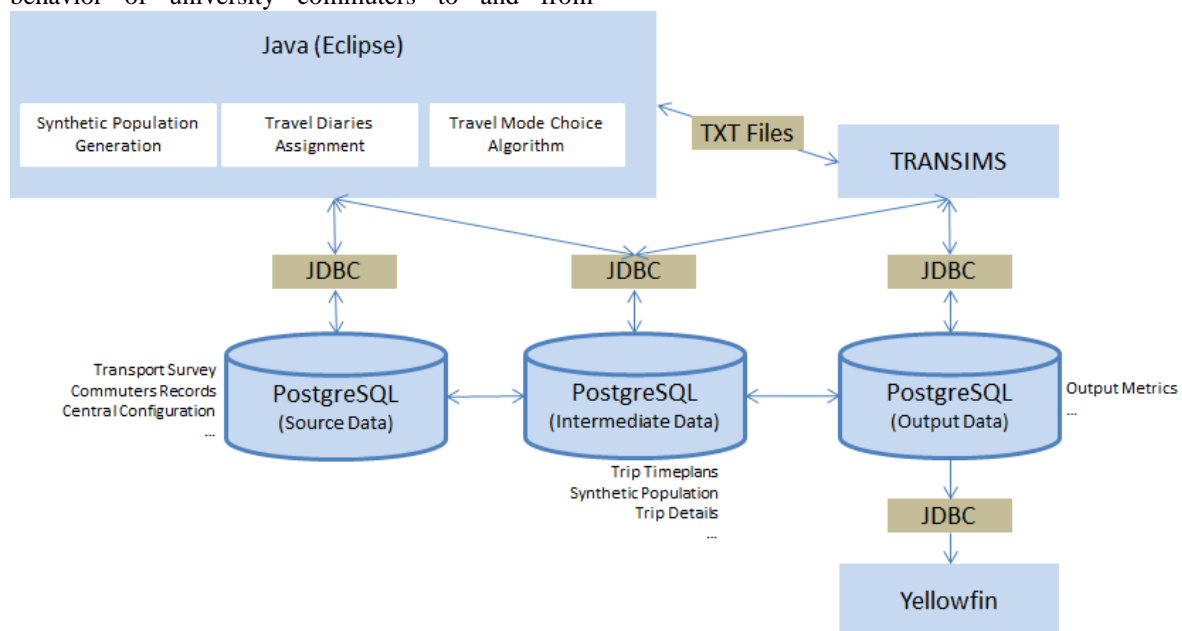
behavior of university commuters to and from

Java (Eclipse)

Synthetic Population Generation

Travel Diaries Assignment

Travel Mode Choice Algorithm

TXT Files

TRANSIMS

JDBC

JDBC

JDBC

Transport Survey
Commuters Records
Central Configuration
...

PostgreSQL
(Source Data)

PostgreSQL
(Intermediate Data)

PostgreSQL
(Output Data)

Output Metrics
...

Trip Timeplans
Synthetic Population
Trip Details
...

JDBC

Yellowfin